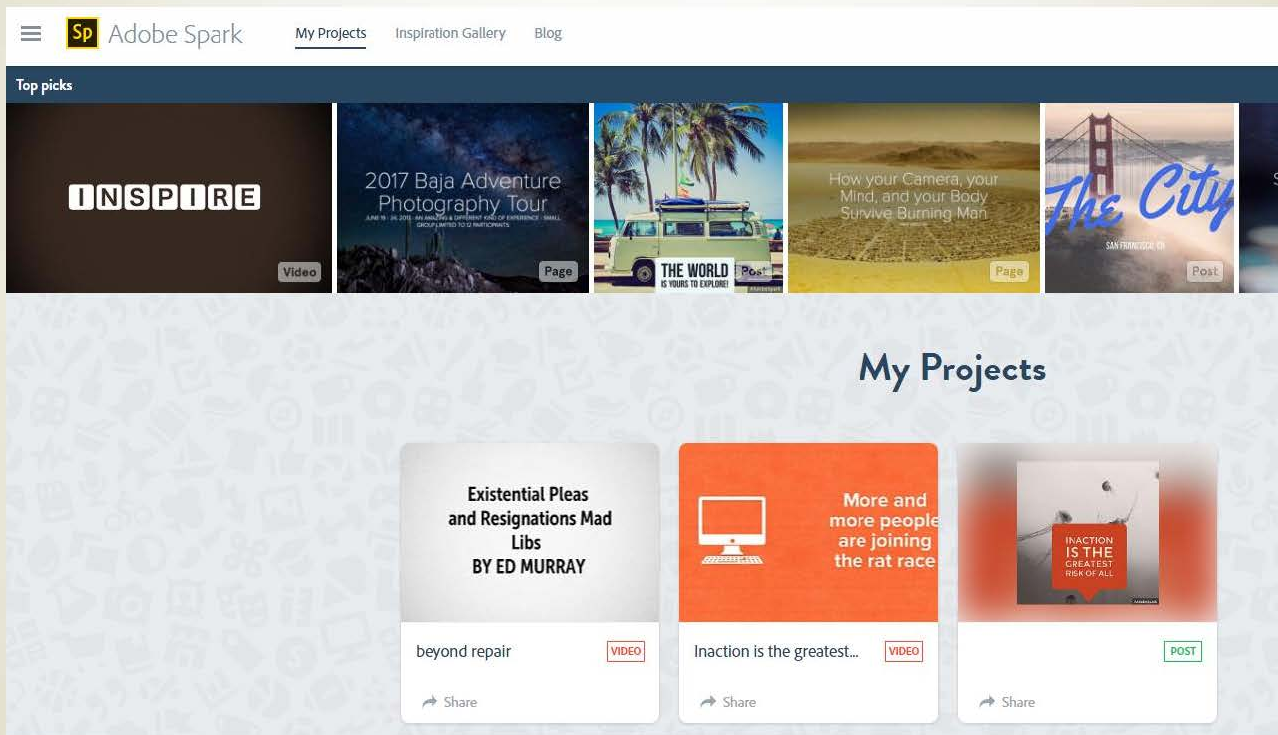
Sp Adobe Spark

My Projects

Inspiration Gallery

Blog

Top picks

INSPIRE

Video

2017 Baja Adventure Photography Tour

JUNE 19 - 24, 2017 | AN AMAZING & DIFFERENT KIND OF EXPERIENCE | SMALL GROUP LIMITED TO 12 PARTICIPANTS

Page

THE WORLD IS YOURS TO EXPLORE!

Post

How your Camera, your Mind, and your Body Survive Burning Man

Page

The City

SAN FRANCISCO, CA

Post

My Projects

Existential Pleas and Resignations Mad Libs BY ED MURRAY

beyond repair

VIDEO

Share

More and more people are joining the rat race

Inaction is the greatest...

VIDEO

Share

INACTION IS THE GREATEST RISK OF ALL

POST

Share